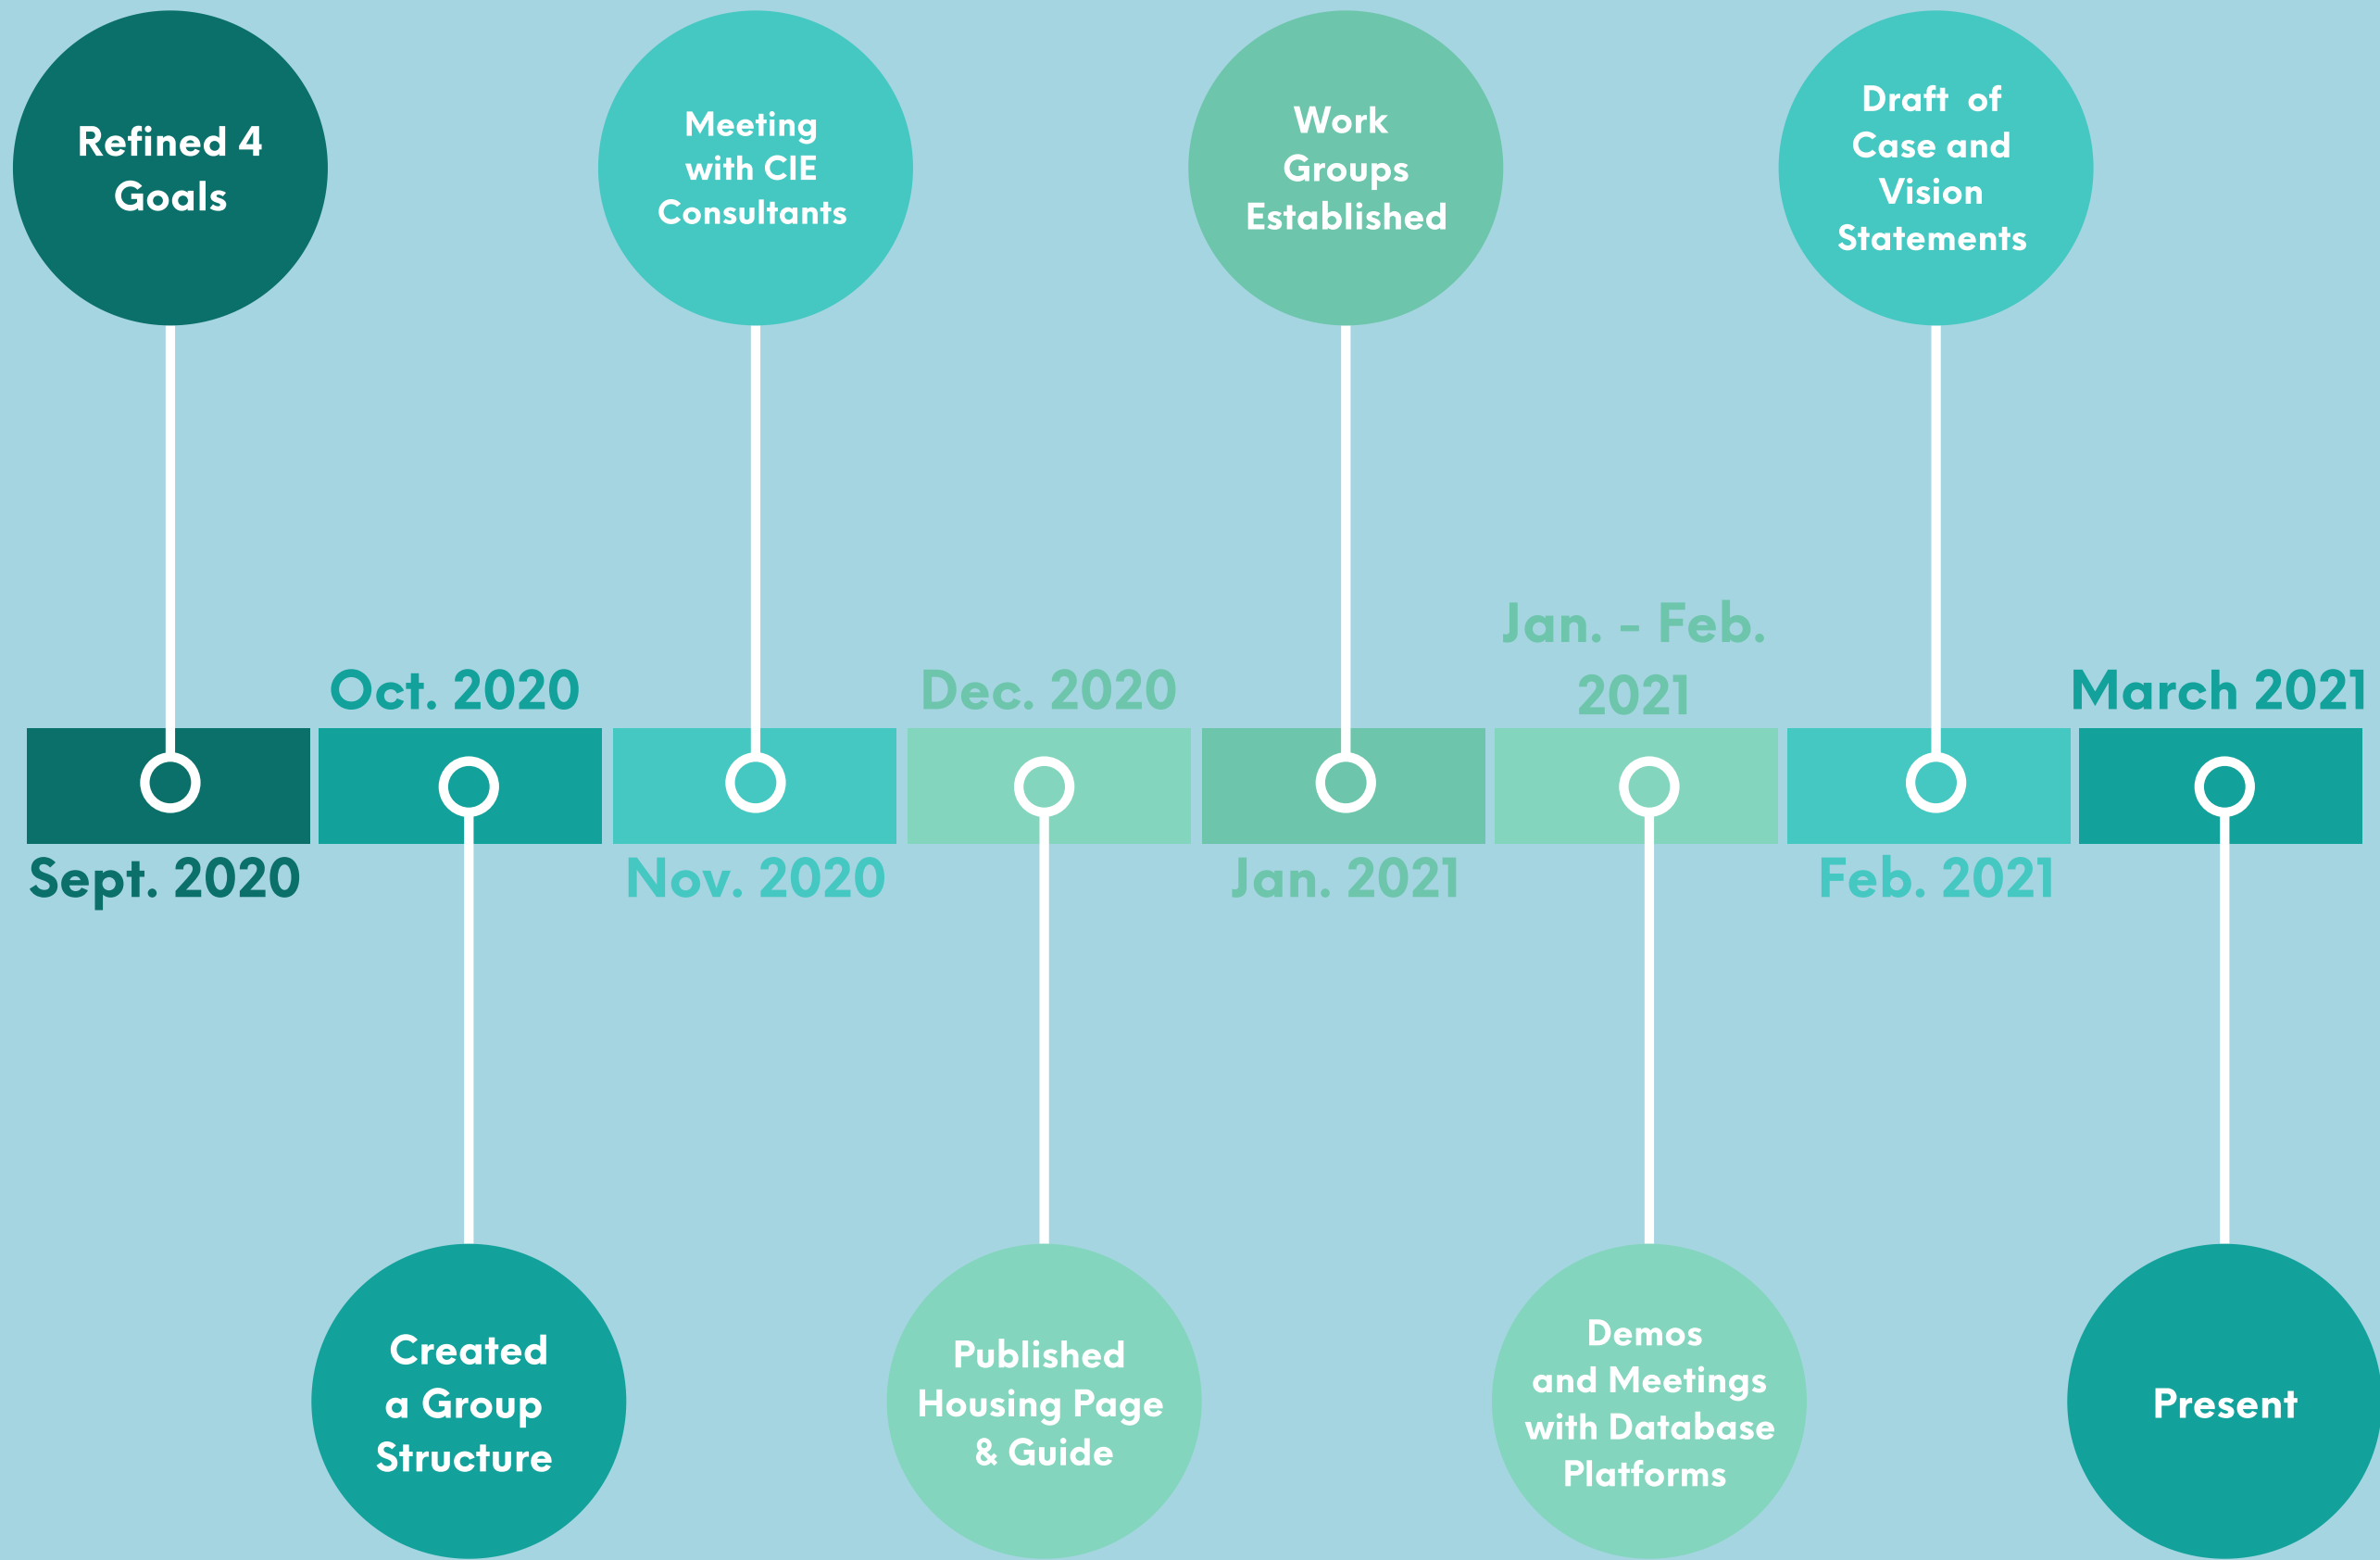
Refined 4 Goals

Sept. 2020

Oct. 2020

Created a Group Structure

Meeting with CIE Consultants

Nov. 2020

Dec. 2020

Published Housing Page & Guide

Work Groups Established

Jan. 2021

Jan. - Feb. 2021

Demos and Meetings with Database Platforms

Draft of Case and Vision Statements

Feb. 2021

March 2021

Present